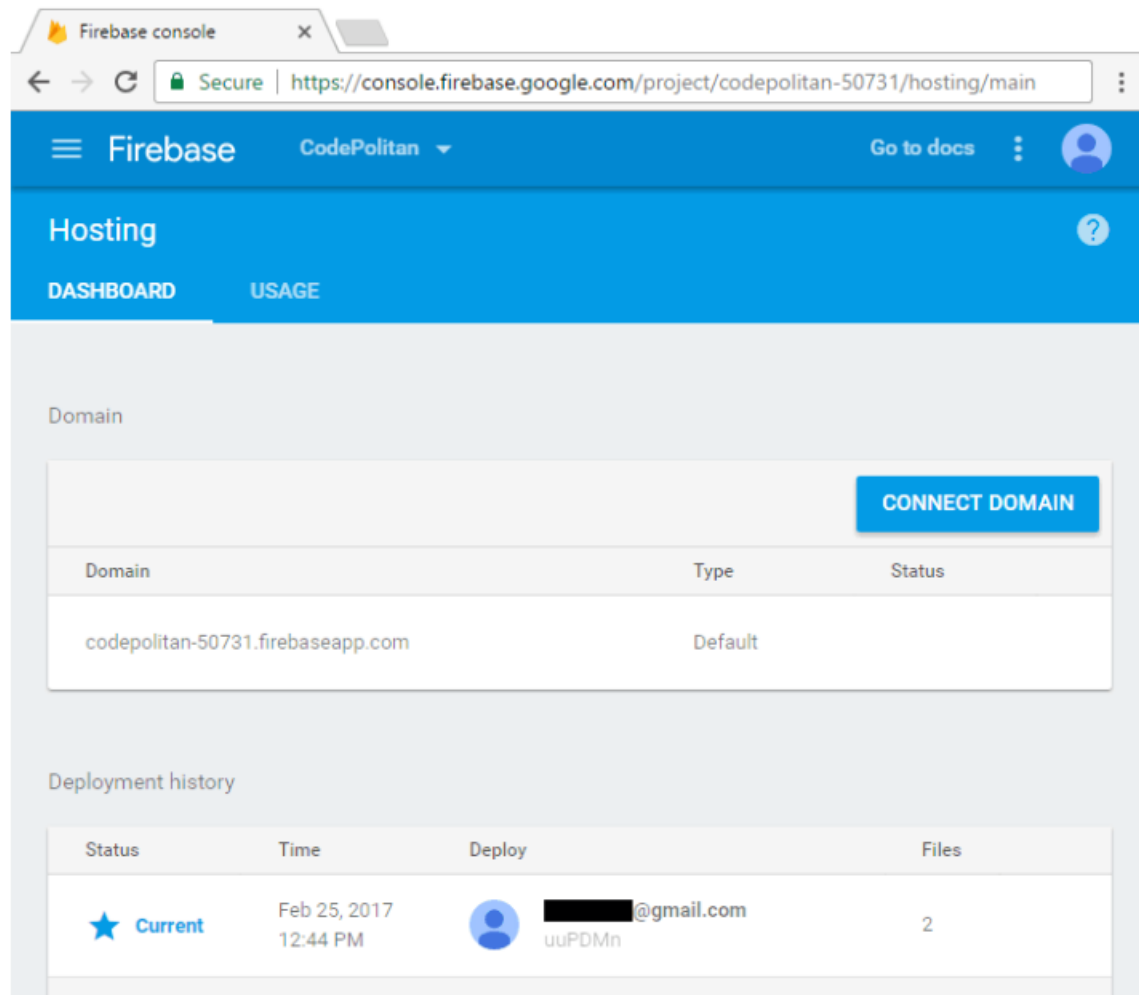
Firebase console ×

Secure | https://console.firebase.google.com/project/codepolitan-50731/hosting/main

Firebase CodePolitan Go to docs

Hosting

DASHBOARD USAGE

Domain

CONNECT DOMAIN

| Domain | Type | Status |
|---|---|---|
| codepolitan-50731.firebaseapp.com | Default | |

Deployment history

| Status | Time | Deploy | Files |
|---|---|---|---|
| Current | Feb 25, 2017 12:44 PM | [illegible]@gmail.com uuPDMn | 2 |